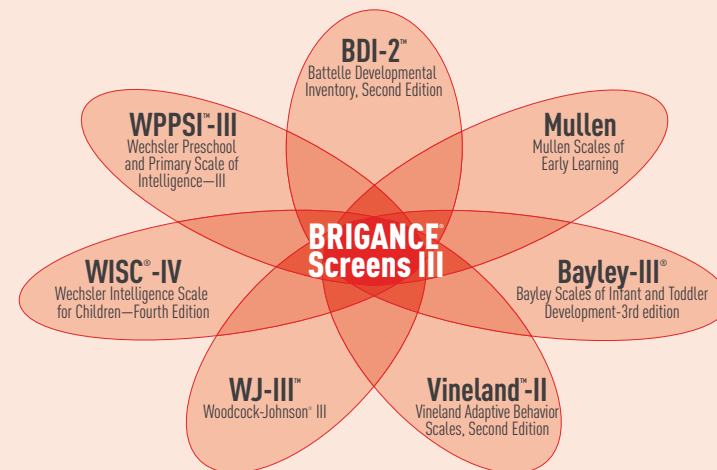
BDI-2™
Battelle Developmental Inventory, Second Edition

WPPSI™-III
Wechsler Preschool and Primary Scale of Intelligence—III

Mullen
Mullen Scales of Early Learning

BRIGANCE®
Screens III

WISC®-IV
Wechsler Intelligence Scale for Children—Fourth Edition

Bayley-III®
Bayley Scales of Infant and Toddler Development-3rd edition

WJ-III™
Woodcock-Johnson® III

Vineland™-II
Vineland Adaptive Behavior Scales, Second Edition